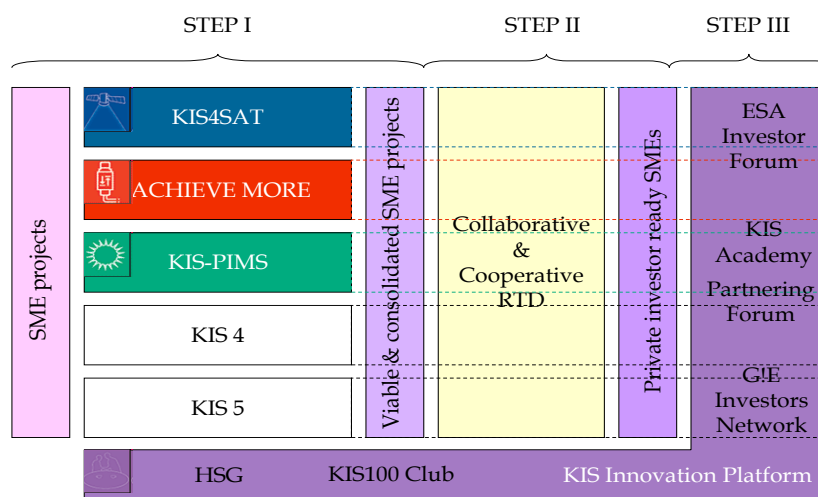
STEP I

STEP II

STEP III

SME projects

KIS4SAT

ACHIEVE MORE

KIS-PIMS

KIS 4

KIS 5

Viable & consolidated SME projects

Collaborative & Cooperative RTD

Private investor ready SMEs

ESA Investor Forum

KIS Academy

Partnering Forum

G!E Investors Network

HSG

KIS100 Club

KIS Innovation Platform